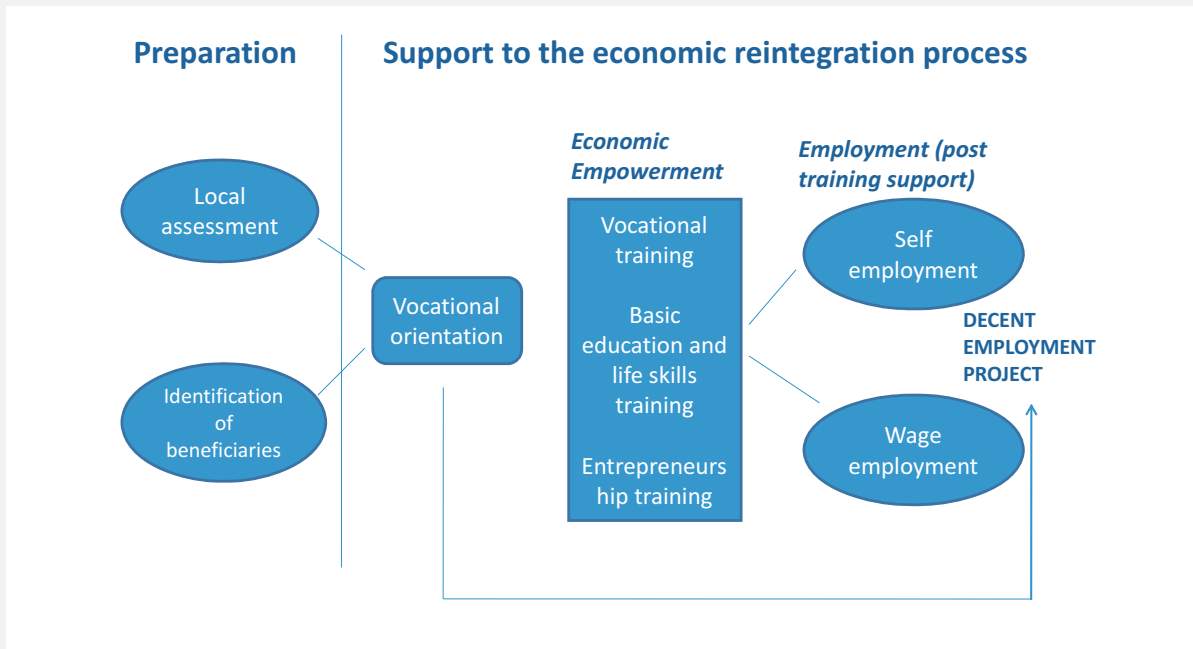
Preparation

Support to the economic reintegration process

Local assessment

Identification of beneficiaries

Vocational orientation

Economic Empowerment

Vocational training

Basic education and life skills training

Entrepreneurship training

Employment (post training support)

Self employment

Wage employment

DECENT EMPLOYMENT PROJECT